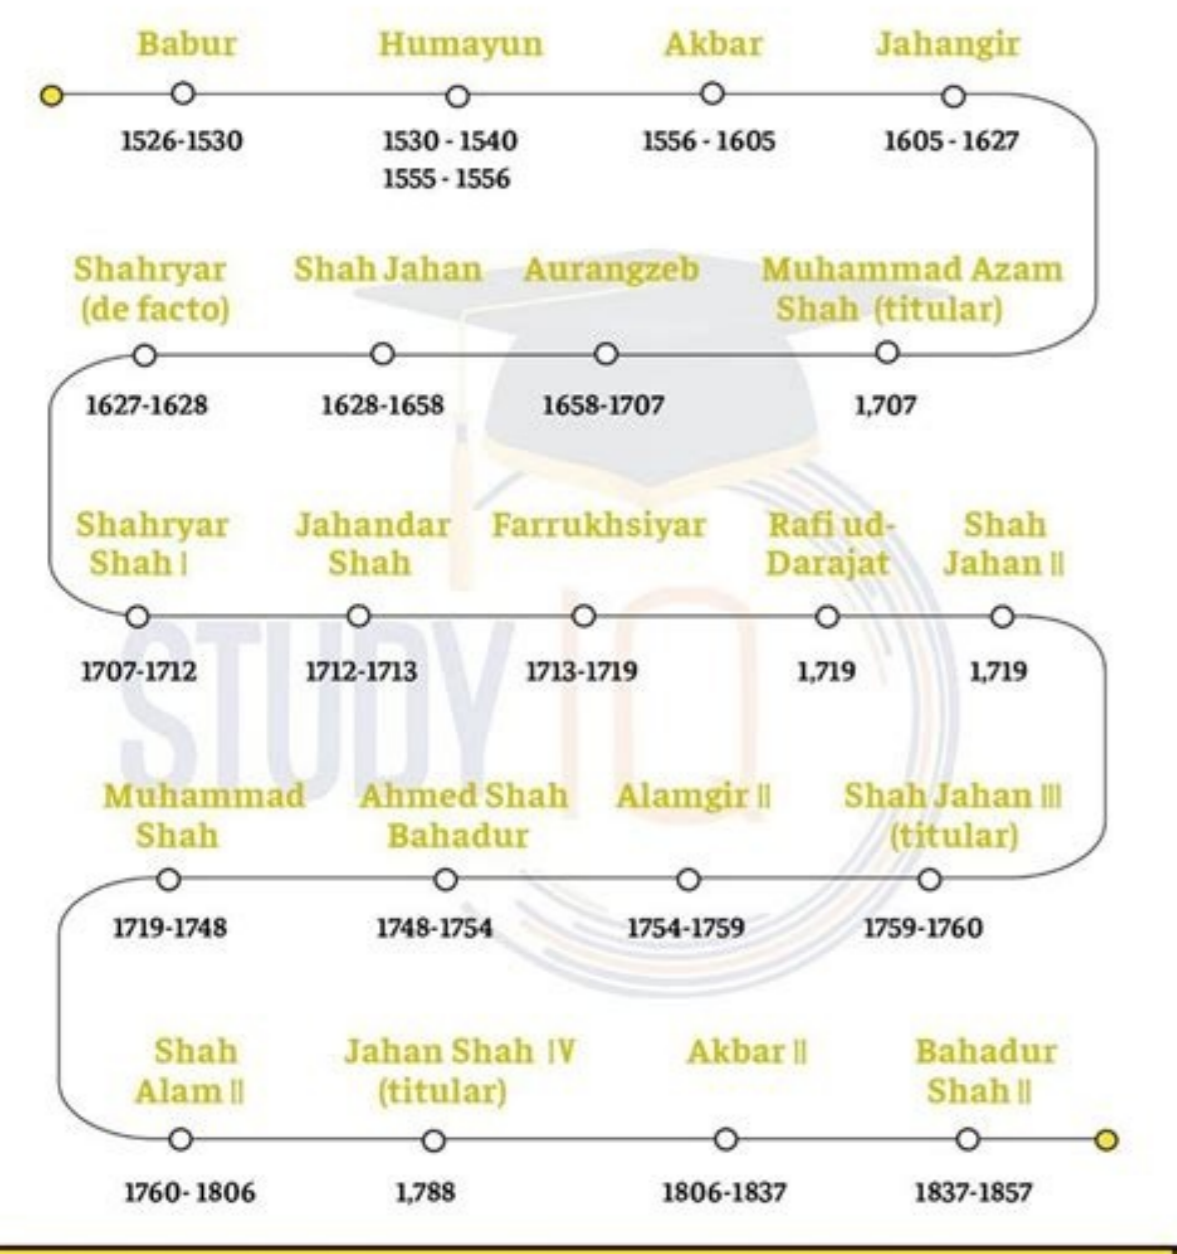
Babur
1526-1530

Humayun
1530 - 1540
1555 - 1556

Akbar
1556 - 1605

Jahangir
1605 - 1627

Shahryar (de facto)
1627-1628

Shah Jahan
1628-1658

Aurangzeb
1658-1707

Muhammad Azam Shah (titular)
1,707

Shahryar Shah I
1707-1712

Jahandar Shah
1712-1713

Farrukhsiyar
1713-1719

Rafi ud-Darajat
1,719

Shah Jahan II
1,719

STUDY IQ

Muhammad Shah
1719-1748

Ahmed Shah Bahadur
1748-1754

Alamgir II
1754-1759

Shah Jahan III (titular)
1759-1760

Shah Alam II
1760- 1806

Jahan Shah IV (titular)
1,788

Akbar II
1806-1837

Bahadur Shah II
1837-1857